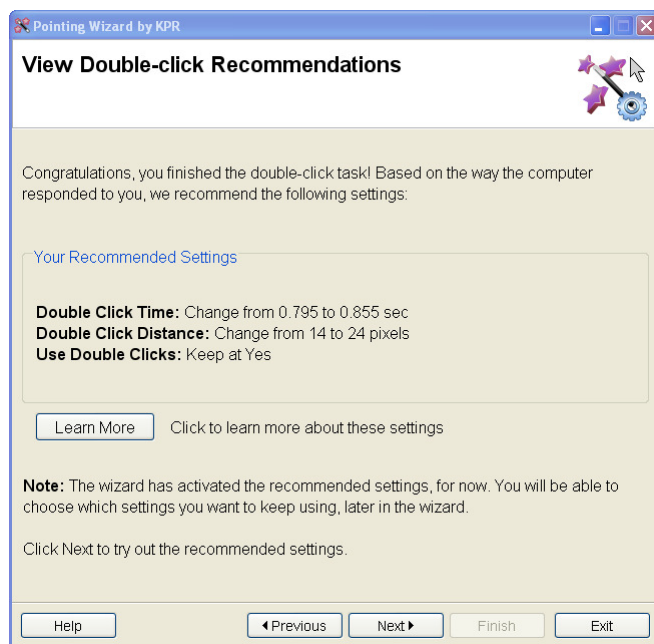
Pointing Wizard by KPR

View Double-click Recommendations

Congratulations, you finished the double-click task! Based on the way the computer responded to you, we recommend the following settings:

Your Recommended Settings

**Double Click Time:** Change from 0.795 to 0.855 sec
**Double Click Distance:** Change from 14 to 24 pixels
**Use Double Clicks:** Keep at Yes

Learn More Click to learn more about these settings

**Note:** The wizard has activated the recommended settings, for now. You will be able to choose which settings you want to keep using, later in the wizard.

Click Next to try out the recommended settings.

Help ◂Previous Next▸ Finish Exit